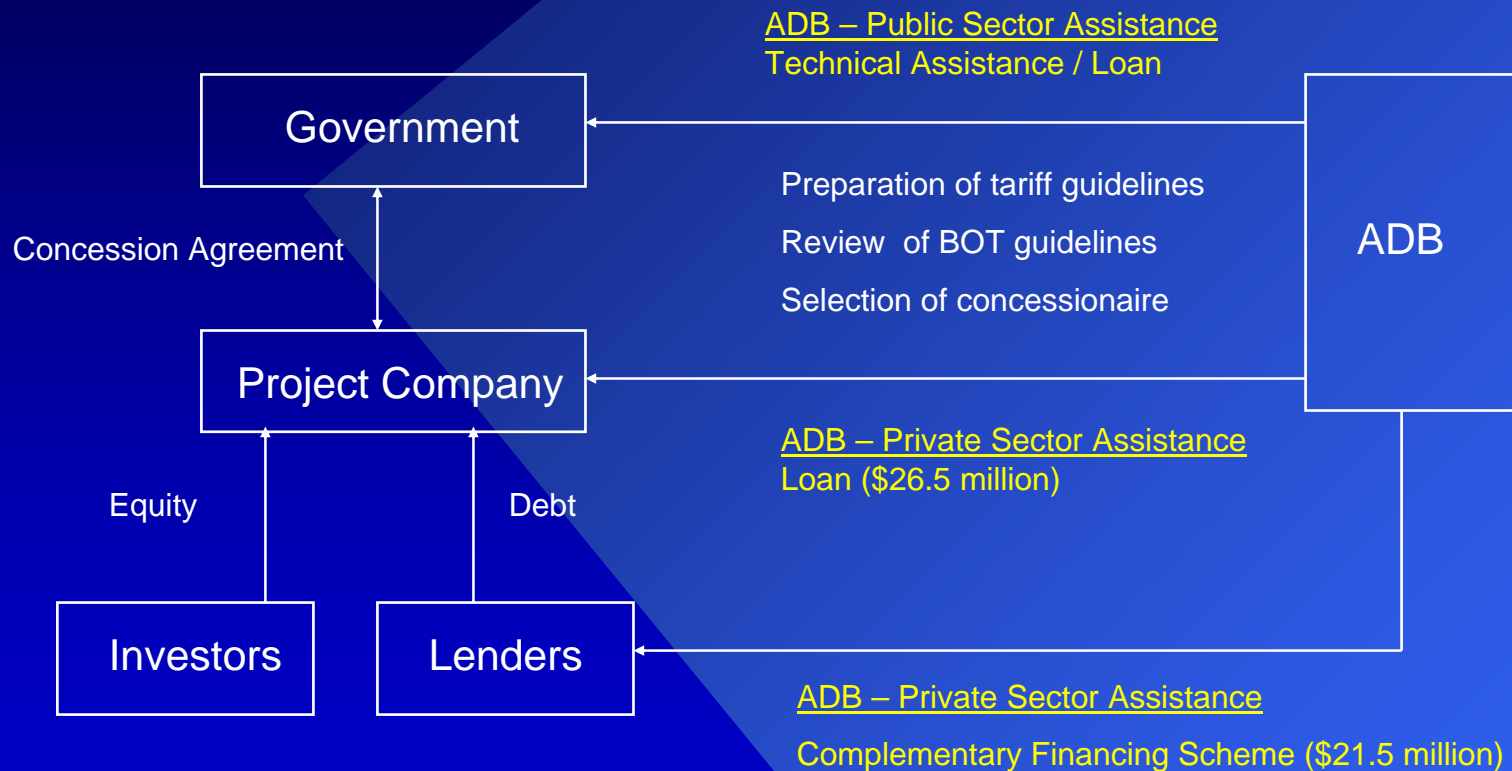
ADB – Public Sector Assistance
Technical Assistance / Loan

Government

ADB

Preparation of tariff guidelines

Review of BOT guidelines

Selection of concessionaire

Concession Agreement

Project Company

ADB – Private Sector Assistance
Loan ($26.5 million)

Equity

Debt

Investors

Lenders

ADB – Private Sector Assistance

Complementary Financing Scheme ($21.5 million)